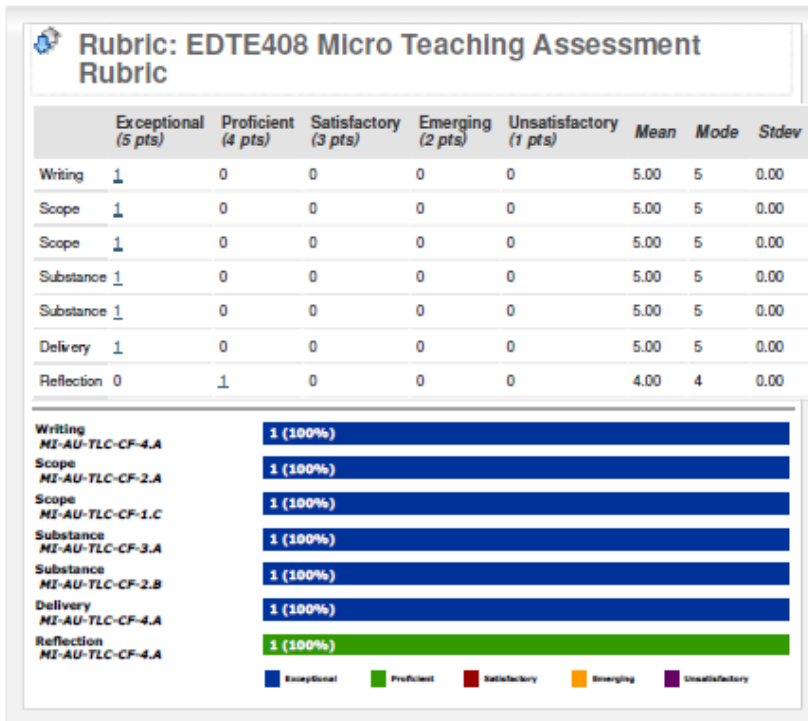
Rubric: EDTE408 Micro Teaching Assessment Rubric

| | Exceptional (5 pts) | Proficient (4 pts) | Satisfactory (3 pts) | Emerging (2 pts) | Unsatisfactory (1 pts) | Mean | Mode | Stdev |
|---|---|---|---|---|---|---|---|---|
| Writing | 1 | 0 | 0 | 0 | 0 | 5.00 | 5 | 0.00 |
| Scope | 1 | 0 | 0 | 0 | 0 | 5.00 | 5 | 0.00 |
| Scope | 1 | 0 | 0 | 0 | 0 | 5.00 | 5 | 0.00 |
| Substance | 1 | 0 | 0 | 0 | 0 | 5.00 | 5 | 0.00 |
| Substance | 1 | 0 | 0 | 0 | 0 | 5.00 | 5 | 0.00 |
| Delivery | 1 | 0 | 0 | 0 | 0 | 5.00 | 5 | 0.00 |
| Reflection | 0 | 1 | 0 | 0 | 0 | 4.00 | 4 | 0.00 |

Writing
MI-AU-TLC-CF-4.A
1 (100%)

Scope
MI-AU-TLC-CF-2.A
1 (100%)

Scope
MI-AU-TLC-CF-1.C
1 (100%)

Substance
MI-AU-TLC-CF-3.A
1 (100%)

Substance
MI-AU-TLC-CF-2.B
1 (100%)

Delivery
MI-AU-TLC-CF-4.A
1 (100%)

Reflection
MI-AU-TLC-CF-4.A
1 (100%)

Exceptional Proficient Satisfactory Emerging Unsatisfactory